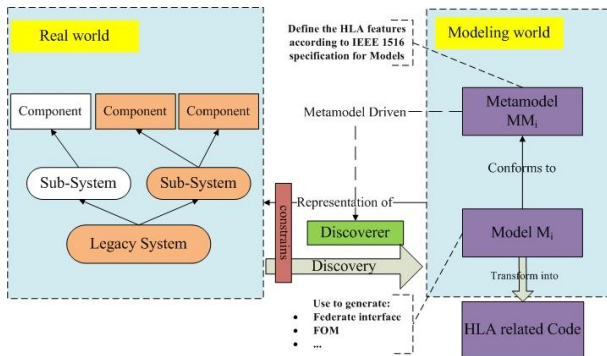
Real world

Component
Component
Component

Sub-System
Sub-System

Legacy System

constrains

Define the HLA features according to IEEE 1516 specification for Models

Modeling world

Metamodel Driven

Metamodel $MM_i$

Conforms to

Representation of

Discoverer

Model $M_i$

Discovery

Transform into

Use to generate:
• Federate interface
• FOM
• ...

HLA related Code